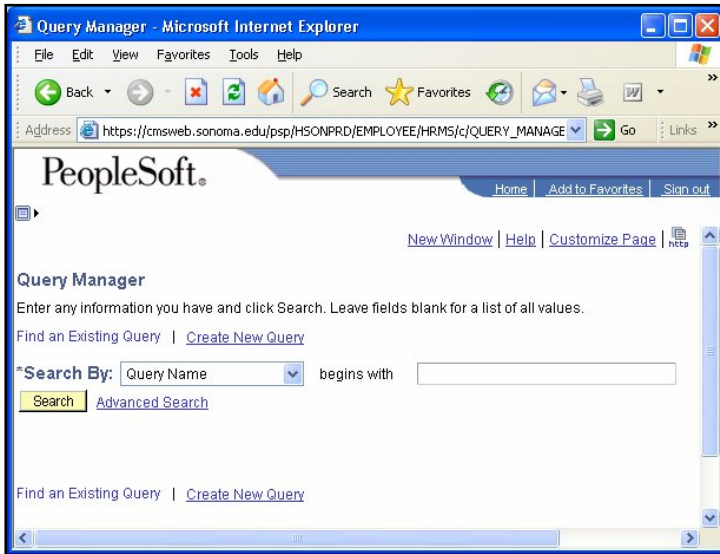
Query Manager - Microsoft Internet Explorer

File Edit View Favorites Tools Help

Back Search Favorites

Address https://cmsweb.sonoma.edu/psp/HSONPRD/EMPLOYEE/HRMS/c/QUERY_MANAGE Go Links

PeopleSoft.

Home | Add to Favorites | Sign out

New Window | Help | Customize Page | http

Query Manager

Enter any information you have and click Search. Leave fields blank for a list of all values.

Find an Existing Query | Create New Query

*Search By: Query Name begins with

Search Advanced Search

Find an Existing Query | Create New Query